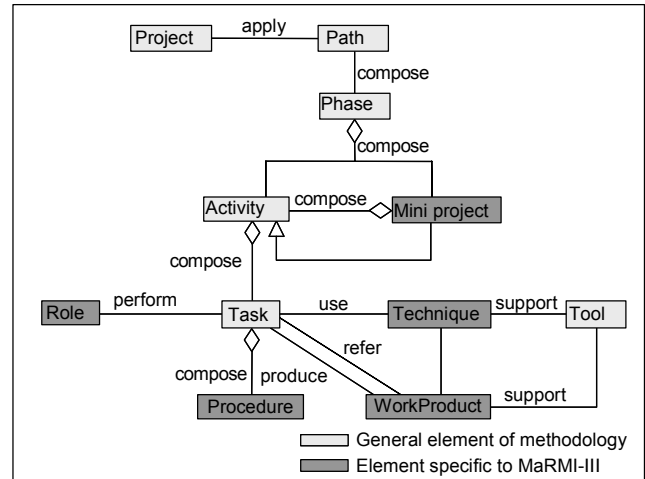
Project
apply
Path
compose
Phase
compose
Activity
compose
Mini project
compose
Role
perform
Task
use
Technique
support
Tool
refer
compose
produce
Procedure
WorkProduct
support
General element of methodology
Element specific to MaRMI-III